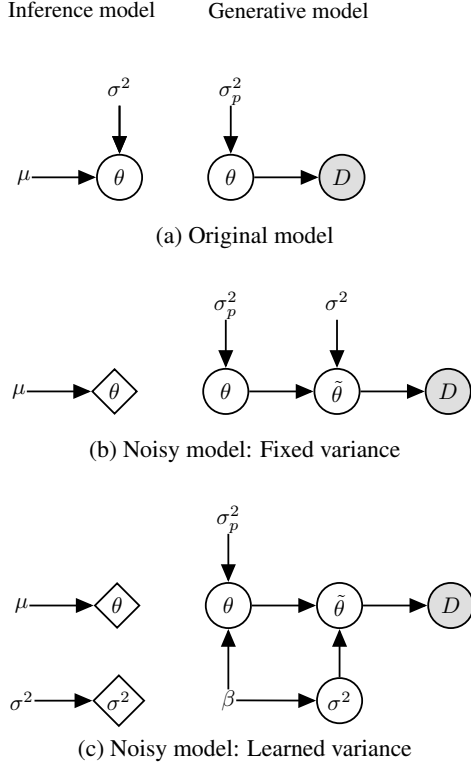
Inference model

Generative model

$\sigma^2$

$\mu$

$\theta$

$\sigma_p^2$

$\theta$

$D$

(a) Original model

$\sigma_p^2$

$\sigma^2$

$\mu$

$\theta$

$\theta$

$\tilde{\theta}$

$D$

(b) Noisy model: Fixed variance

$\sigma_p^2$

$\mu$

$\theta$

$\theta$

$\tilde{\theta}$

$D$

$\sigma^2$

$\sigma^2$

$\beta$

$\sigma^2$

(c) Noisy model: Learned variance